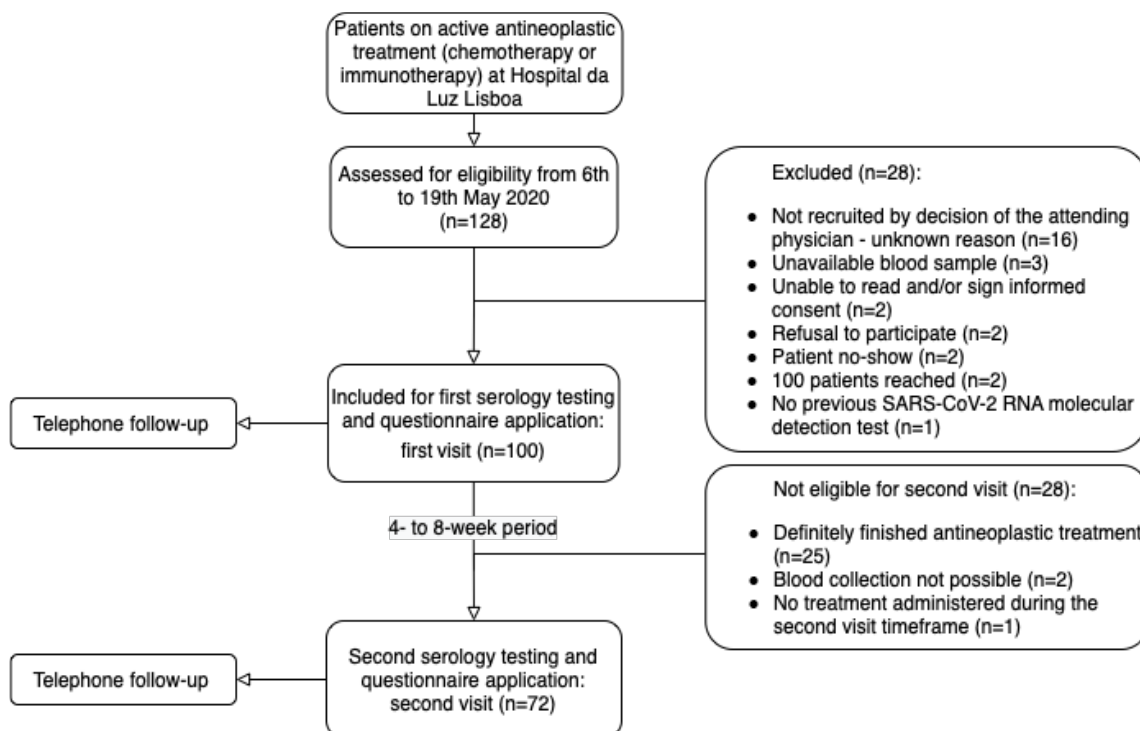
Patients on active antineoplastic treatment (chemotherapy or immunotherapy) at Hospital da Luz Lisboa

Assessed for eligibility from 6th to 19th May 2020 (n=128)

Excluded (n=28):

- Not recruited by decision of the attending physician - unknown reason (n=16)
- Unavailable blood sample (n=3)
- Unable to read and/or sign informed consent (n=2)
- Refusal to participate (n=2)
- Patient no-show (n=2)
- 100 patients reached (n=2)
- No previous SARS-CoV-2 RNA molecular detection test (n=1)

Telephone follow-up

Included for first serology testing and questionnaire application: first visit (n=100)

4- to 8-week period

Not eligible for second visit (n=28):

- Definitely finished antineoplastic treatment (n=25)
- Blood collection not possible (n=2)
- No treatment administered during the second visit timeframe (n=1)

Telephone follow-up

Second serology testing and questionnaire application: second visit (n=72)